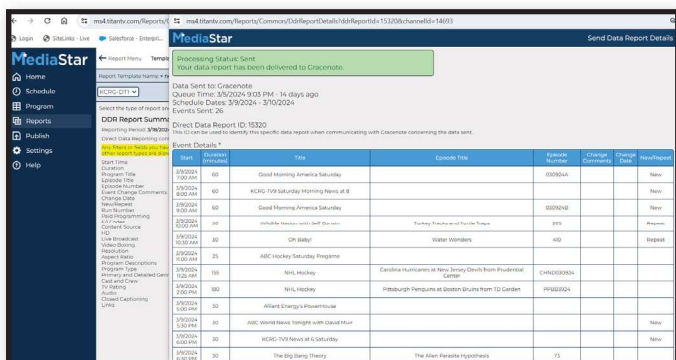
ms4.titantv.com/Reports/
ms4.titantv.com/Reports/Common/DdrReportDetails?ddrReportId=15320&channelId=14693

Login SiteLinks - Live Salesforce - Enterpri...

MediaStar
Home
Schedule
Program
Reports
Publish
Settings
Help

Report Menu Templ
Report Template Name + R
KCRG-DT1
Select the type of report an
DDR Report Summ
Reporting Period 3/9/202
Direct Data Reporting con
Any Filters or Fields you hav other report types are alw
Start Time
Duration
Program Title
Episode Title
Episode Number
Event Change Comments
Change Date
New/Repeat
Run Number
Paid Programming
V-Codes
Content Source
HD
Live Broadcast
Video Boxing
Resolution
Aspect Ratio
Program Descriptions
Program Type
Primary and Detailed Genr
Cast and Crew
TV Rating
Audio
Closed Captioning
Links

MediaStar
Send Data Report Details

Processing Status: Sent
Your data report has been delivered to Gracenote.

Data Sent to: Gracenote
Queue Time: 3/5/2024 9:03 PM - 14 days ago
Schedule Dates: 3/9/2024 - 3/10/2024
Events Sent: 26

Direct Data Report ID: 15320
This ID can be used to identify this specific data report when communicating with Gracenote concerning the data sent.

Event Details *

| Start | Duration (minutes) | Title | Episode Title | Episode Number | Change Comments | Change Date | New/Repeat |
|---|---|---|---|---|---|---|---|
| 3/9/2024 7:00 AM | 60 | Good Morning America Saturday | | 0309244 | | | New |
| 3/9/2024 8:00 AM | 60 | KCRG-TV9 Saturday Morning News at 8 | | | | | New |
| 3/9/2024 9:00 AM | 60 | Good Morning America Saturday | | 0309248 | | | New |
| 3/9/2024 10:00 AM | 30 | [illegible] | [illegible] | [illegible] | | | Repeat |
| 3/9/2024 10:30 AM | 30 | Oh Baby! | Water Wonders | 412 | | | Repeat |
| 3/9/2024 11:00 AM | 25 | ABC Hockey Saturday Pregame | | | | | |
| 3/9/2024 11:25 AM | 155 | NHL Hockey | Carolina Hurricanes at New Jersey Devils from Prudential Center | CHNDD30924 | | | |
| 3/9/2024 2:00 PM | 180 | NHL Hockey | Pittsburgh Penguins at Boston Bruins from TD Garden | PPBB2024 | | | |
| 3/9/2024 5:00 PM | 30 | Alliant Energy's PowerHouse | | | | | |
| 3/9/2024 5:30 PM | 30 | ABC World News Tonight with David Muir | | | | | New |
| 3/9/2024 6:00 PM | 30 | KCRG-TV9 News at 6 Saturday | | | | | New |
| 3/9/2024 6:30 PM | 30 | The Big Bang Theory | The Allen Parasite Hypothesis | 73 | | | |